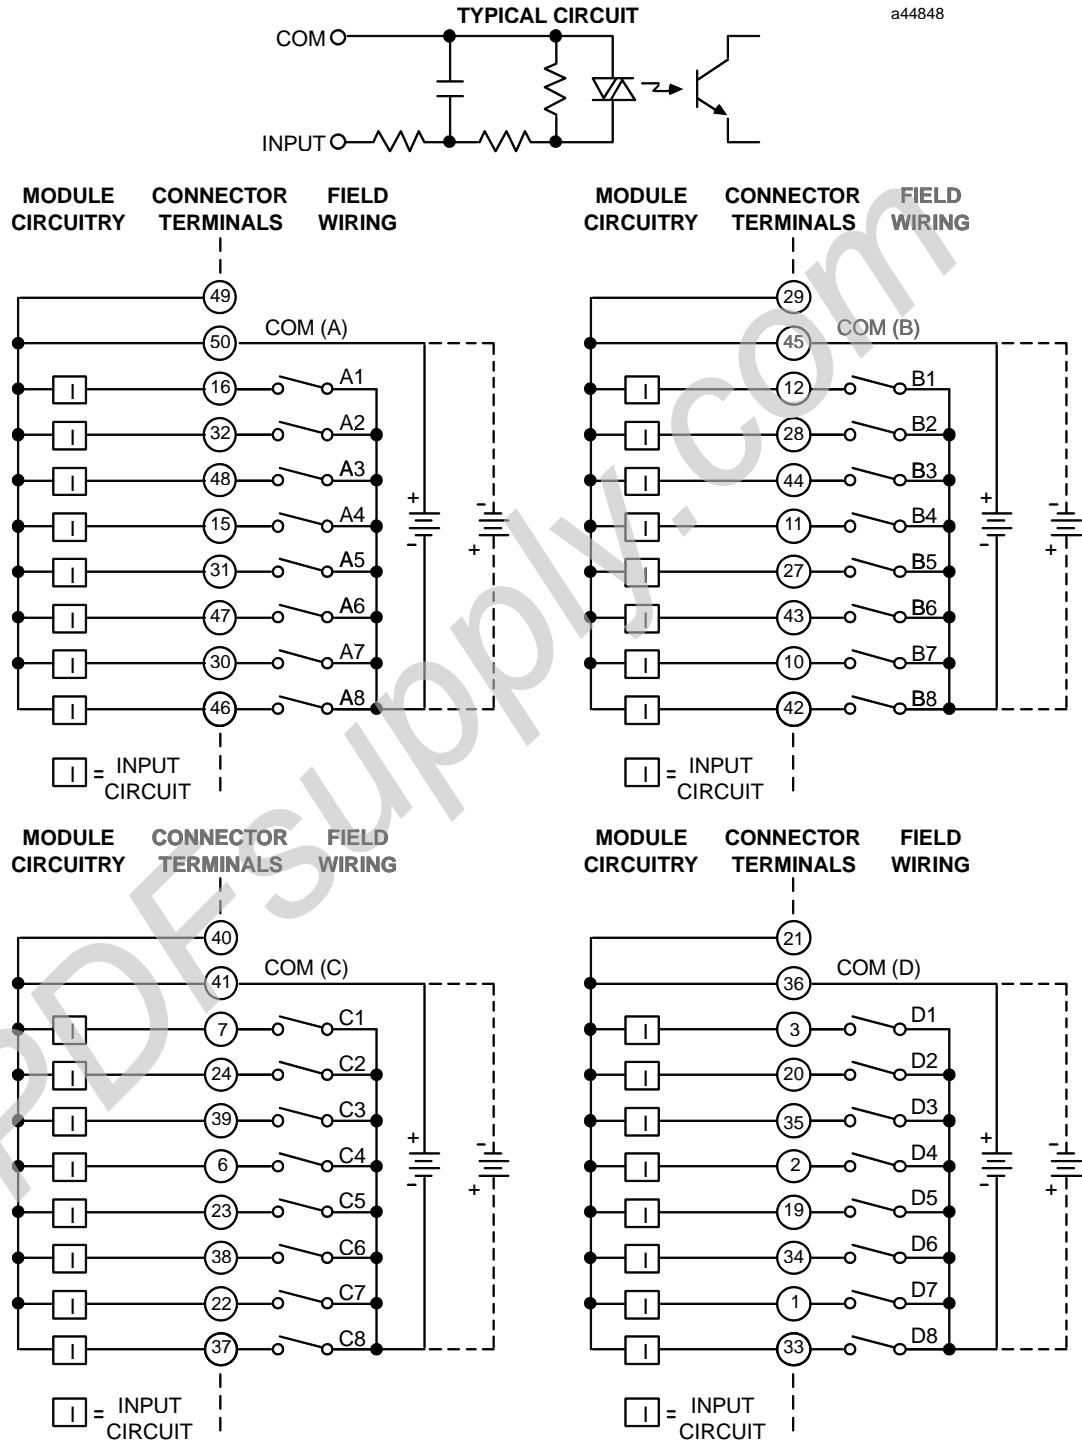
TYPICAL CIRCUIT

a44848

COM

INPUT

MODULE CIRCUITRY

CONNECTOR TERMINALS

FIELD WIRING

49

50

COM (A)

I

16

A1

I

32

A2

I

48

A3

I

15

A4

I

31

A5

I

47

A6

I

30

A7

I

46

A8

+

-

-

+

I = INPUT CIRCUIT

MODULE CIRCUITRY

CONNECTOR TERMINALS

FIELD WIRING

29

45

COM (B)

I

12

B1

I

28

B2

I

44

B3

I

11

B4

I

27

B5

I

43

B6

I

10

B7

I

42

B8

+

-

-

+

I = INPUT CIRCUIT

MODULE CIRCUITRY

CONNECTOR TERMINALS

FIELD WIRING

40

41

COM (C)

I

7

C1

I

24

C2

I

39

C3

I

6

C4

I

23

C5

I

38

C6

I

22

C7

I

37

C8

+

-

-

+

I = INPUT CIRCUIT

MODULE CIRCUITRY

CONNECTOR TERMINALS

FIELD WIRING

21

36

COM (D)

I

3

D1

I

20

D2

I

35

D3

I

2

D4

I

19

D5

I

34

D6

I

1

D7

I

33

D8

+

-

-

+

I = INPUT CIRCUIT

PDFsupply.com